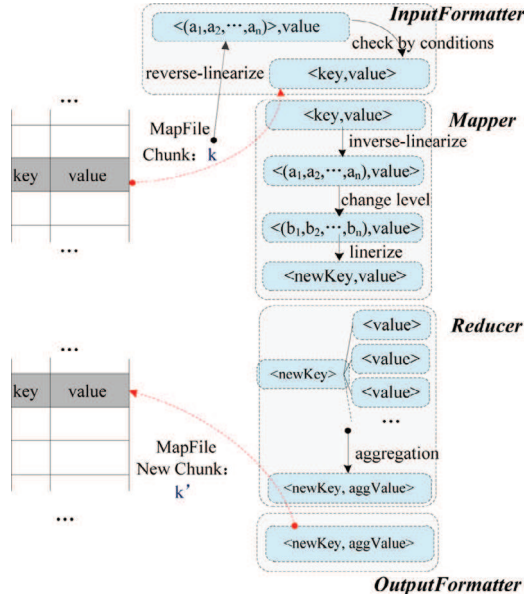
InputFormatter

$<(a_1,a_2,\cdots,a_n)>$,value

check by conditions

reverse-linearize

<key,value>

...

MapFile Chunk: k

| key | value |
|---|---|

...

Mapper

<key,value>

inverse-linearize

$<(a_1,a_2,\cdots,a_n),value>$

change level

$<(b_1,b_2,\cdots,b_n),value>$

linerize

<newKey,value>

Reducer

<newKey>

<value>

<value>

<value>

...

aggregation

<newKey, aggValue>

...

| key | value |
|---|---|

MapFile New Chunk: k'

...

<newKey, aggValue>

OutputFormatter